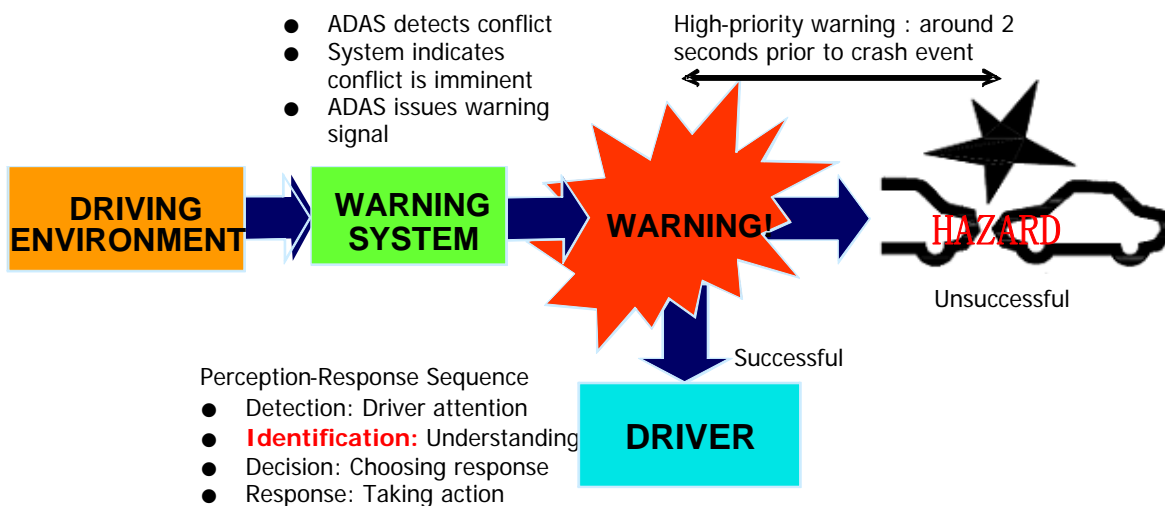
● ADAS detects conflict
● System indicates conflict is imminent
● ADAS issues warning signal

High-priority warning : around 2 seconds prior to crash event

DRIVING ENVIRONMENT

WARNING SYSTEM

WARNING!

HAZARD

Unsuccessful

Successful

Perception-Response Sequence
● Detection: Driver attention
● Identification: Understanding
● Decision: Choosing response
● Response: Taking action

DRIVER